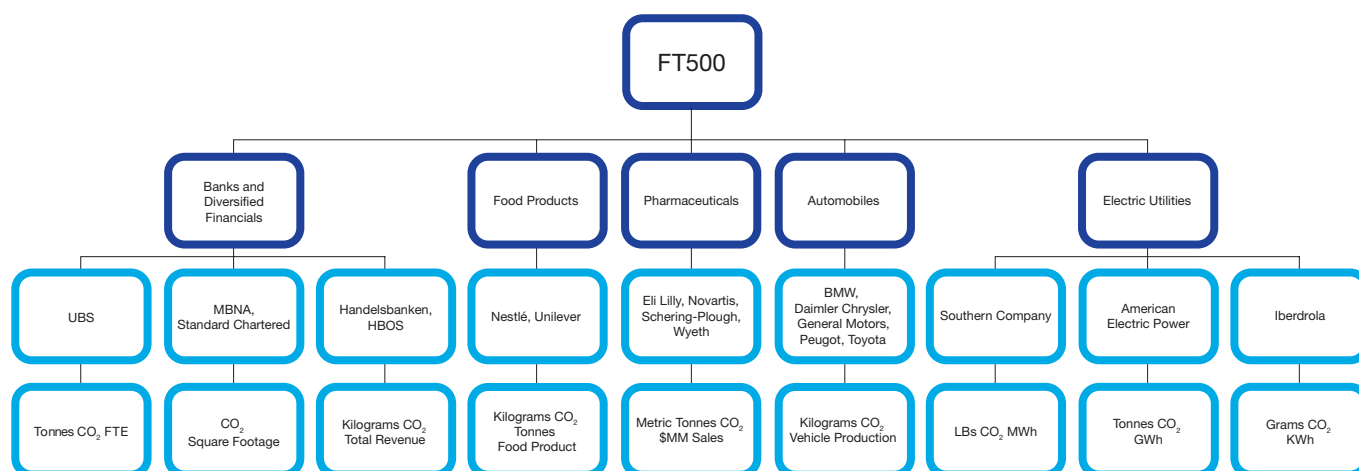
FT500

Banks and Diversified Financials

Food Products

Pharmaceuticals

Automobiles

Electric Utilities

UBS

MBNA, Standard Chartered

Handelsbanken, HBOS

Nestlé, Unilever

Eli Lilly, Novartis, Schering-Plough, Wyeth

BMW, Daimler Chrysler, General Motors, Peugot, Toyota

Southern Company

American Electric Power

Iberdrola

Tonnes $CO_2$ FTE

$CO_2$ Square Footage

Kilograms $CO_2$ Total Revenue

Kilograms $CO_2$ Tonnes Food Product

Metric Tonnes $CO_2$ $MM Sales

Kilograms $CO_2$ Vehicle Production

LBs $CO_2$ MWh

Tonnes $CO_2$ GWh

Grams $CO_2$ KWh